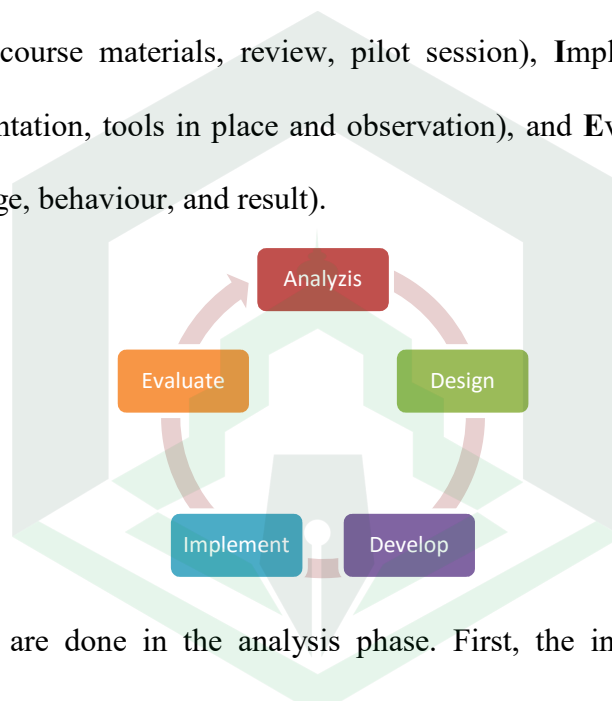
course materials, review, pilot session), **I**mpl

ntation, tools in place and observation), and **E**v

ge, behaviour, and result).

Analyzis

Design

Develop

Implement

Evaluate

are done in the analysis phase. First, the in